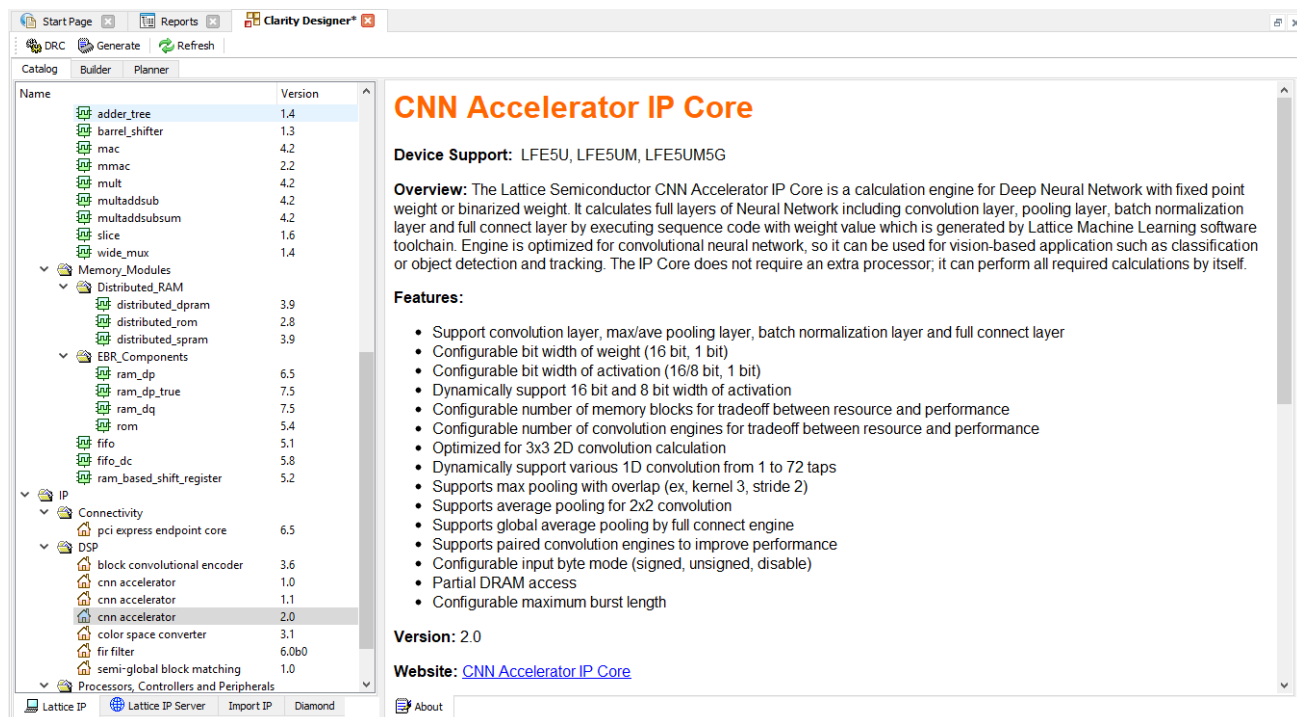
Start Page | Reports | Clarity Designer®

DRC | Generate | Refresh

Catalog | Builder | Planner

| Name | Version |
|---|---|
| adder_tree | 1.4 |
| barrel_shifter | 1.3 |
| mac | 4.2 |
| mmac | 2.2 |
| mult | 4.2 |
| multaddsub | 4.2 |
| multaddsubsum | 4.2 |
| slice | 1.6 |
| wide_mux | 1.4 |
| Memory_Modules | |
| Distributed_RAM | |
| distributed_dpram | 3.9 |
| distributed_rom | 2.8 |
| distributed_spram | 3.9 |
| EBR_Components | |
| ram_dp | 6.5 |
| ram_dp_true | 7.5 |
| ram_dq | 7.5 |
| rom | 5.4 |
| fifo | 5.1 |
| fifo_dc | 5.8 |
| ram_based_shift_register | 5.2 |
| IP | |
| Connectivity | |
| pci express endpoint core | 6.5 |
| DSP | |
| block convolutional encoder | 3.6 |
| cnn accelerator | 1.0 |
| cnn accelerator | 1.1 |
| cnn accelerator | 2.0 |
| color space converter | 3.1 |
| fir filter | 6.0b0 |
| semi-global block matching | 1.0 |
| Processors, Controllers and Peripherals | |

Lattice IP | Lattice IP Server | Import IP | Diamond

CNN Accelerator IP Core

Device Support: LFE5U, LFE5UM, LFE5UM5G

Overview: The Lattice Semiconductor CNN Accelerator IP Core is a calculation engine for Deep Neural Network with fixed point weight or binarized weight. It calculates full layers of Neural Network including convolution layer, pooling layer, batch normalization layer and full connect layer by executing sequence code with weight value which is generated by Lattice Machine Learning software toolchain. Engine is optimized for convolutional neural network, so it can be used for vision-based application such as classification or object detection and tracking. The IP Core does not require an extra processor; it can perform all required calculations by itself.

Features:

- Support convolution layer, max/ave pooling layer, batch normalization layer and full connect layer
- Configurable bit width of weight (16 bit, 1 bit)
- Configurable bit width of activation (16/8 bit, 1 bit)
- Dynamically support 16 bit and 8 bit width of activation
- Configurable number of memory blocks for tradeoff between resource and performance
- Configurable number of convolution engines for tradeoff between resource and performance
- Optimized for 3x3 2D convolution calculation
- Dynamically support various 1D convolution from 1 to 72 taps
- Supports max pooling with overlap (ex, kernel 3, stride 2)
- Supports average pooling for 2x2 convolution
- Supports global average pooling by full connect engine
- Supports paired convolution engines to improve performance
- Configurable input byte mode (signed, unsigned, disable)
- Partial DRAM access
- Configurable maximum burst length

Version: 2.0

Website: CNN Accelerator IP Core

About